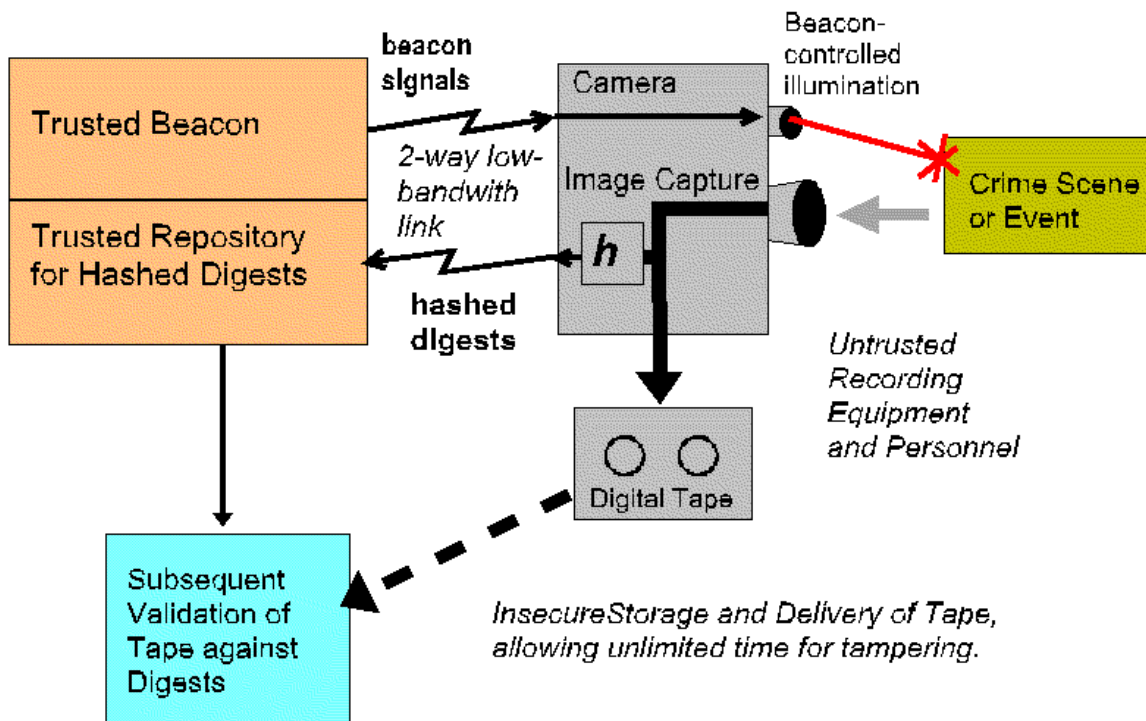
beacon signals

Beacon-controlled illumination

Trusted Beacon

Camera

2-way low-bandwith link

Image Capture

Crime Scene or Event

Trusted Repository for Hashed Digests

h

hashed digests

Untrusted Recording Equipment and Personnel

Digital Tape

Subsequent Validation of Tape against Digests

InsecureStorage and Delivery of Tape, allowing unlimited time for tampering.